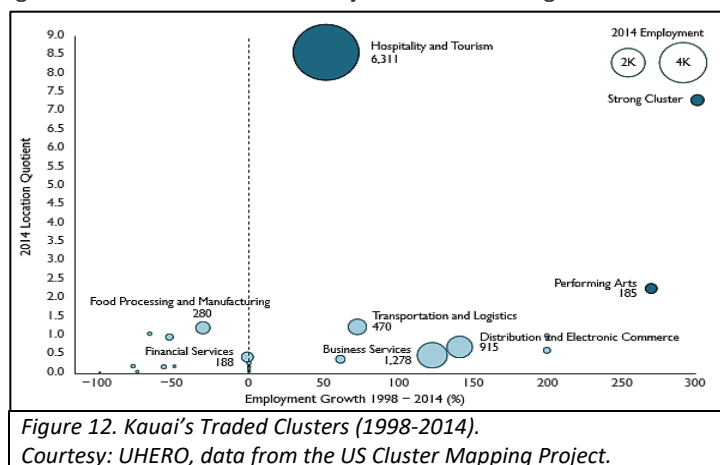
2014 Employment
2K
4K
Strong Cluster

Hospitality and Tourism
6,311

Performing Arts
185

Food Processing and Manufacturing
280

Transportation and Logistics
470

Distribution and Electronic Commerce
915

Business Services
1,278

Financial Services
188

2014 Location Quotient
9.0
8.5
8.0
7.5
7.0
6.5
6.0
5.5
5.0
4.5
4.0
3.5
3.0
2.5
2.0
1.5
1.0
0.5
0.0

−100
−50
0
50
100
150
200
250
300
Employment Growth 1998 − 2014 (%)

Figure 12. Kauai's Traded Clusters (1998-2014).
Courtesy: UHERO, data from the US Cluster Mapping Project.